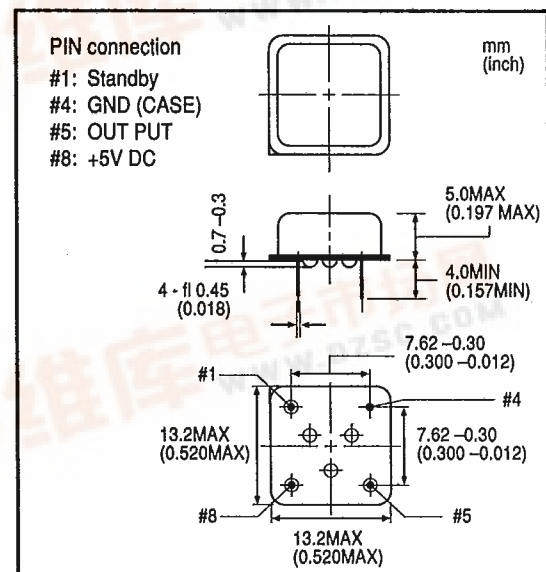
PIN connection
#1: Standby
#4: GND (CASE)
#5: OUT PUT
#8: +5V DC

mm
(inch)

0.7 -0.3

5.0MAX
(0.197 MAX)

4.0MIN
(0.157MIN)

4 - fl 0.45
(0.018)

www.dzsc.com

7.62 -0.30
(0.300 -0.012)

#1

#4

13.2MAX
(0.520MAX)

7.62 -0.30
(0.300 -0.012)

#8

#5

13.2MAX
(0.520MAX)